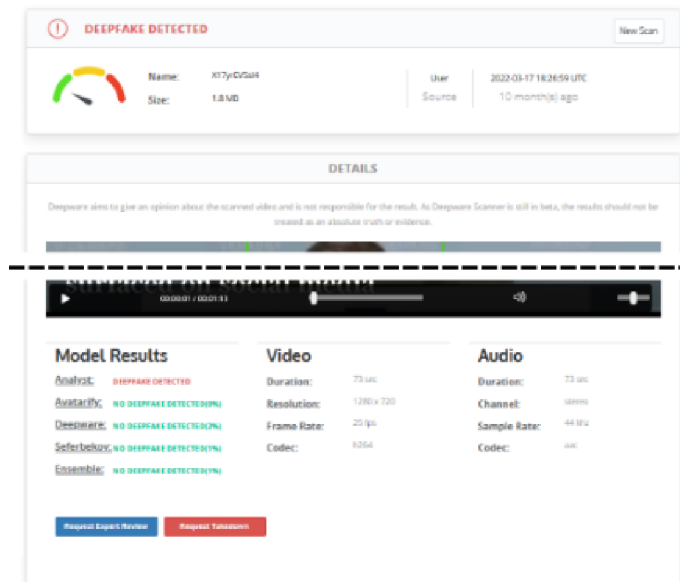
DEEPFAKE DETECTED

New Scan

Name: X17yrCVSsI4
Size: 1.8 MB

User
Source

2022-03-17 18:26:59 UTC
10 month(s) ago

DETAILS

Deepware aims to give an opinion about the scanned video and is not responsible for the result. As Deepware Scanner is still in beta, the results should not be treated as an absolute truth or evidence.

00:00:01 / 00:01:13

Model Results

Analyst: DEEPFAKE DETECTED
Avatarify: NO DEEPFAKE DETECTED(0%)
Deepware: NO DEEPFAKE DETECTED(2%)
Seferbekov: NO DEEPFAKE DETECTED(1%)
Ensemble: NO DEEPFAKE DETECTED(1%)

Video

Duration: 73 sec
Resolution: 1280 x 720
Frame Rate: 25 fps
Codec: h264

Audio

Duration: 73 sec
Channel: stereo
Sample Rate: 44 khz
Codec: aac

Request Expert Review

Request Takedown